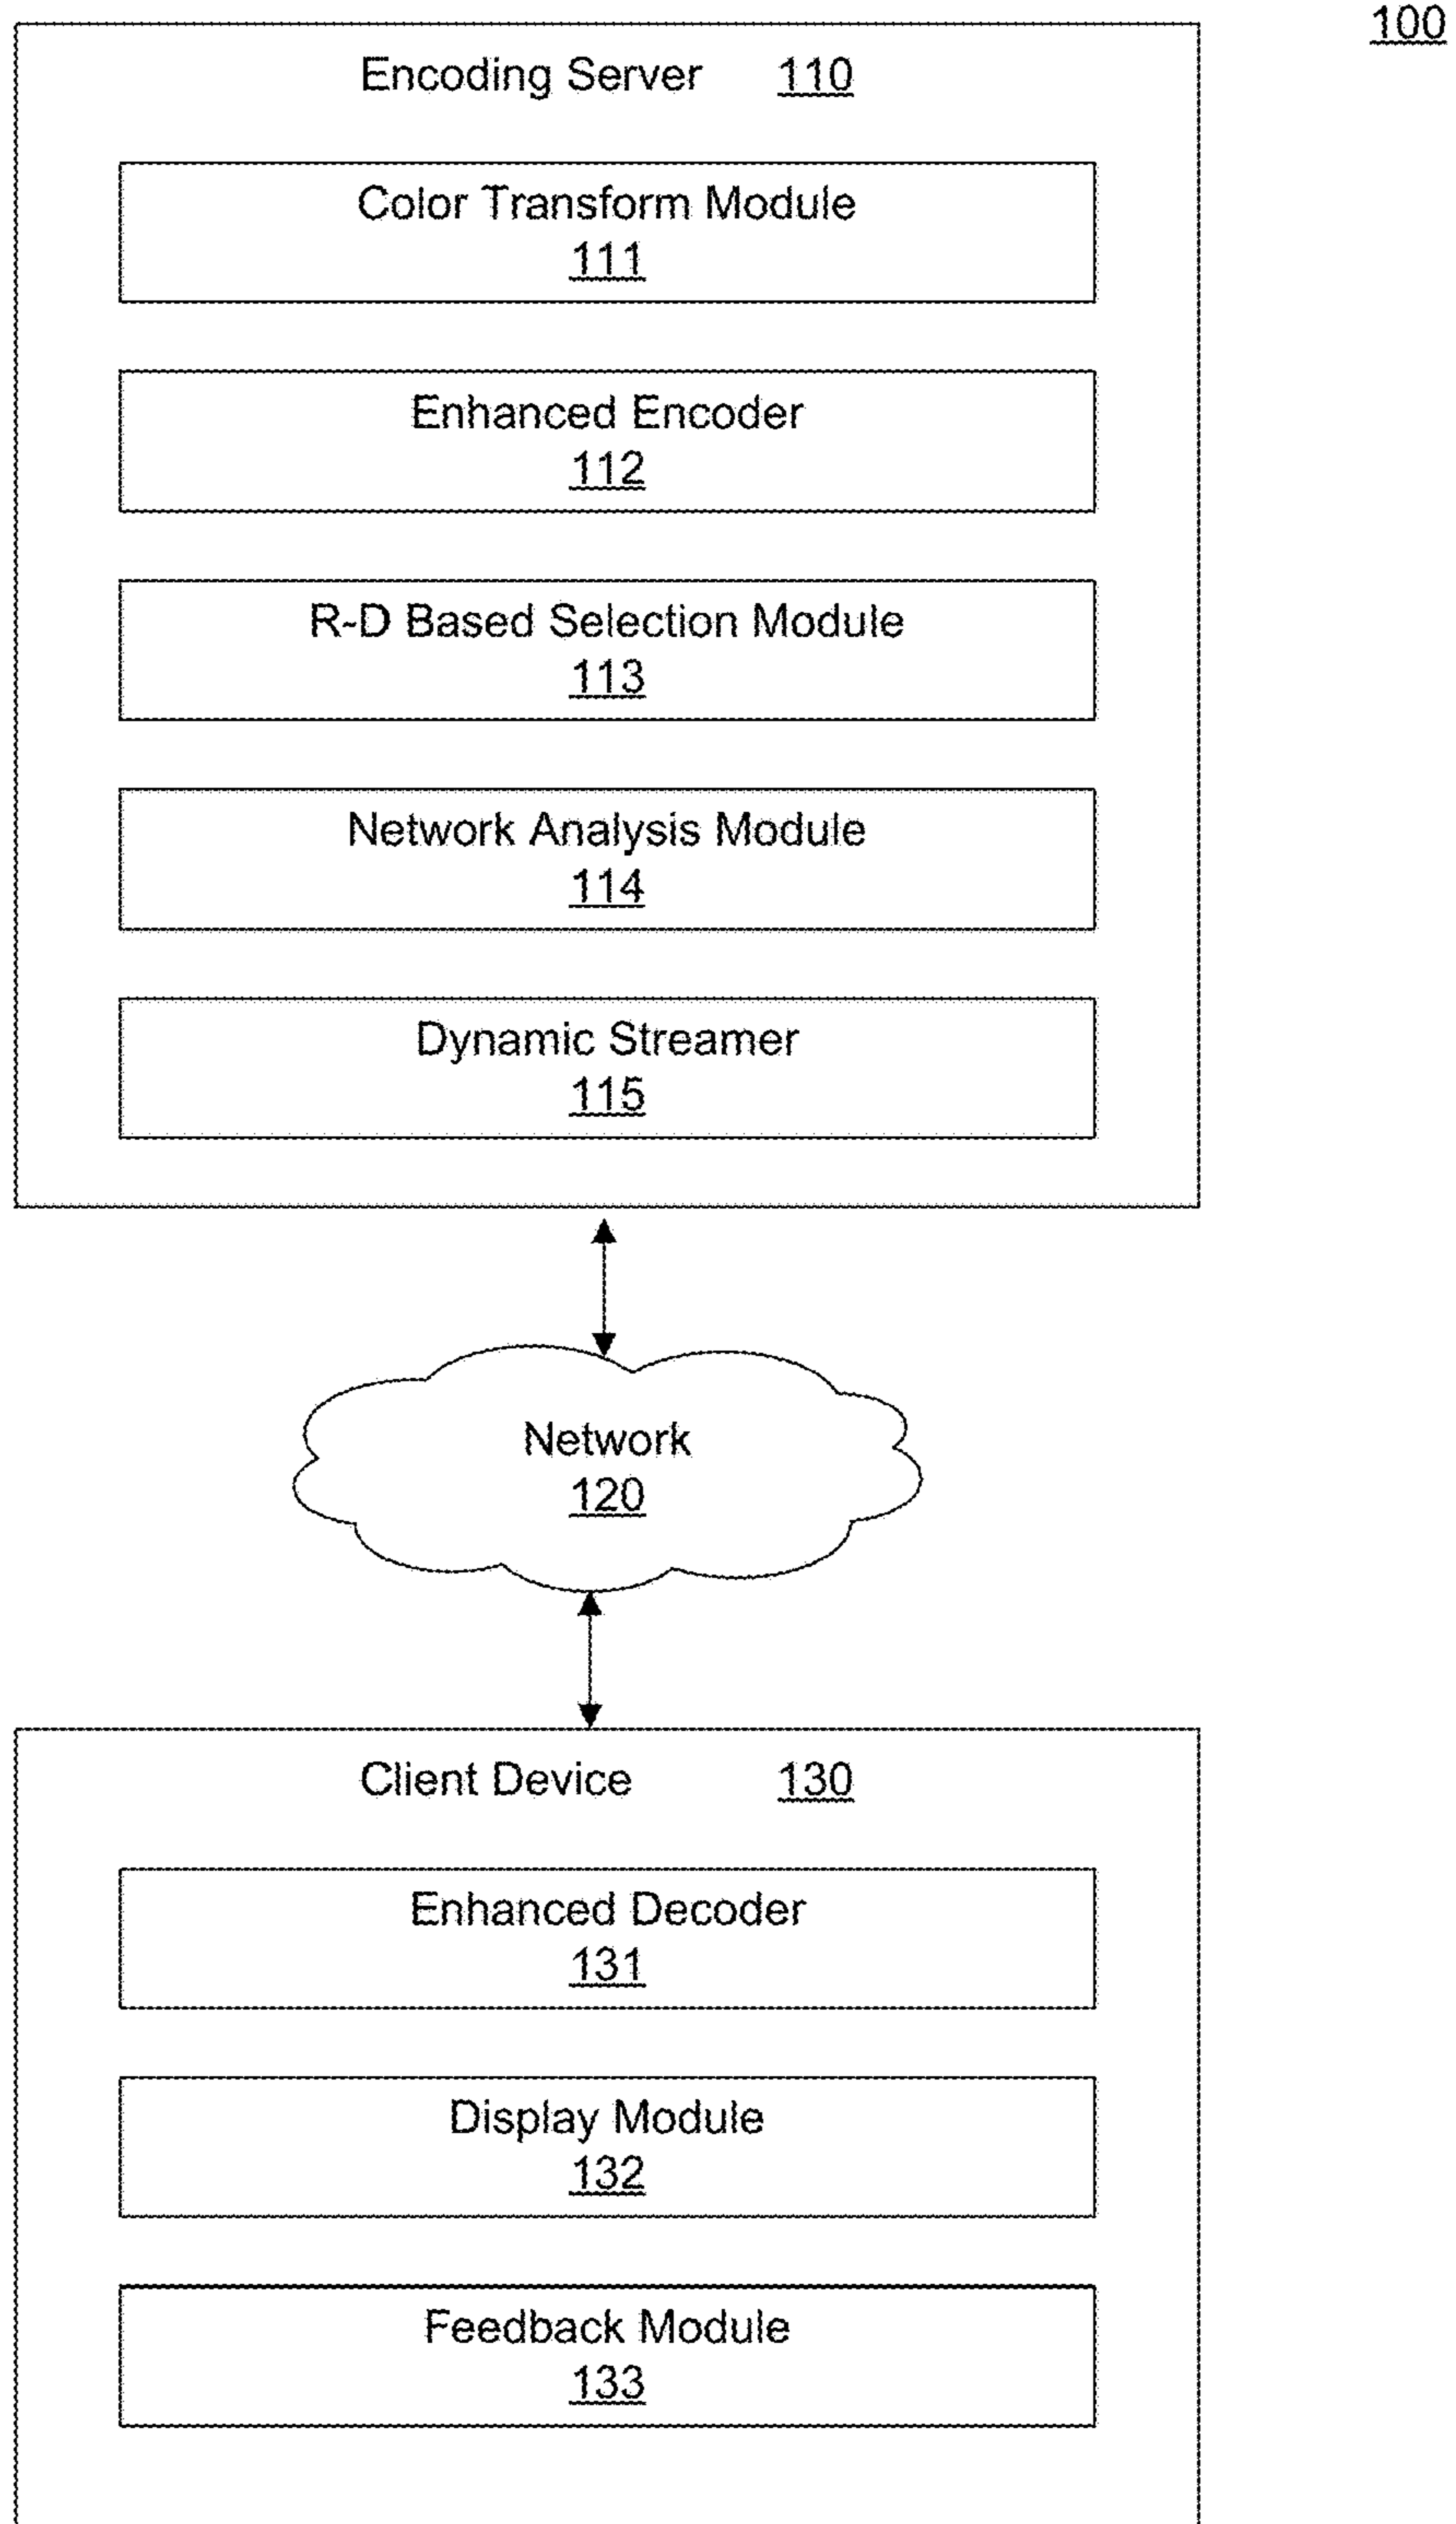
100

Encoding Server 110

Color Transform Module
111

Enhanced Encoder
112

R-D Based Selection Module
113

Network Analysis Module
114

Dynamic Streamer
115

Network
120

Client Device 130

Enhanced Decoder
131

Display Module
132

Feedback Module
133